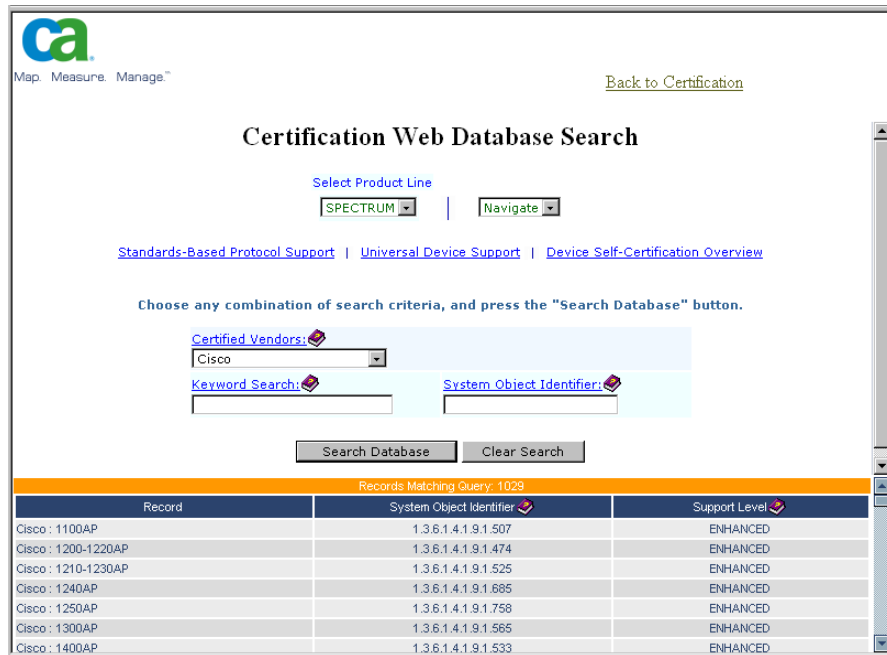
ca

Map. Measure. Manage.™

Back to Certification

Certification Web Database Search

Select Product Line

SPECTRUM | Navigate

Standards-Based Protocol Support | Universal Device Support | Device Self-Certification Overview

Choose any combination of search criteria, and press the "Search Database" button.

Certified Vendors:
Cisco

Keyword Search:

System Object Identifier:

Search Database | Clear Search

Records Matching Query: 1029

| Record | System Object Identifier | Support Level |
|---|---|---|
| Cisco : 1100AP | 1.3.6.1.4.1.9.1.507 | ENHANCED |
| Cisco : 1200-1220AP | 1.3.6.1.4.1.9.1.474 | ENHANCED |
| Cisco : 1210-1230AP | 1.3.6.1.4.1.9.1.525 | ENHANCED |
| Cisco : 1240AP | 1.3.6.1.4.1.9.1.685 | ENHANCED |
| Cisco : 1250AP | 1.3.6.1.4.1.9.1.758 | ENHANCED |
| Cisco : 1300AP | 1.3.6.1.4.1.9.1.565 | ENHANCED |
| Cisco : 1400AP | 1.3.6.1.4.1.9.1.533 | ENHANCED |